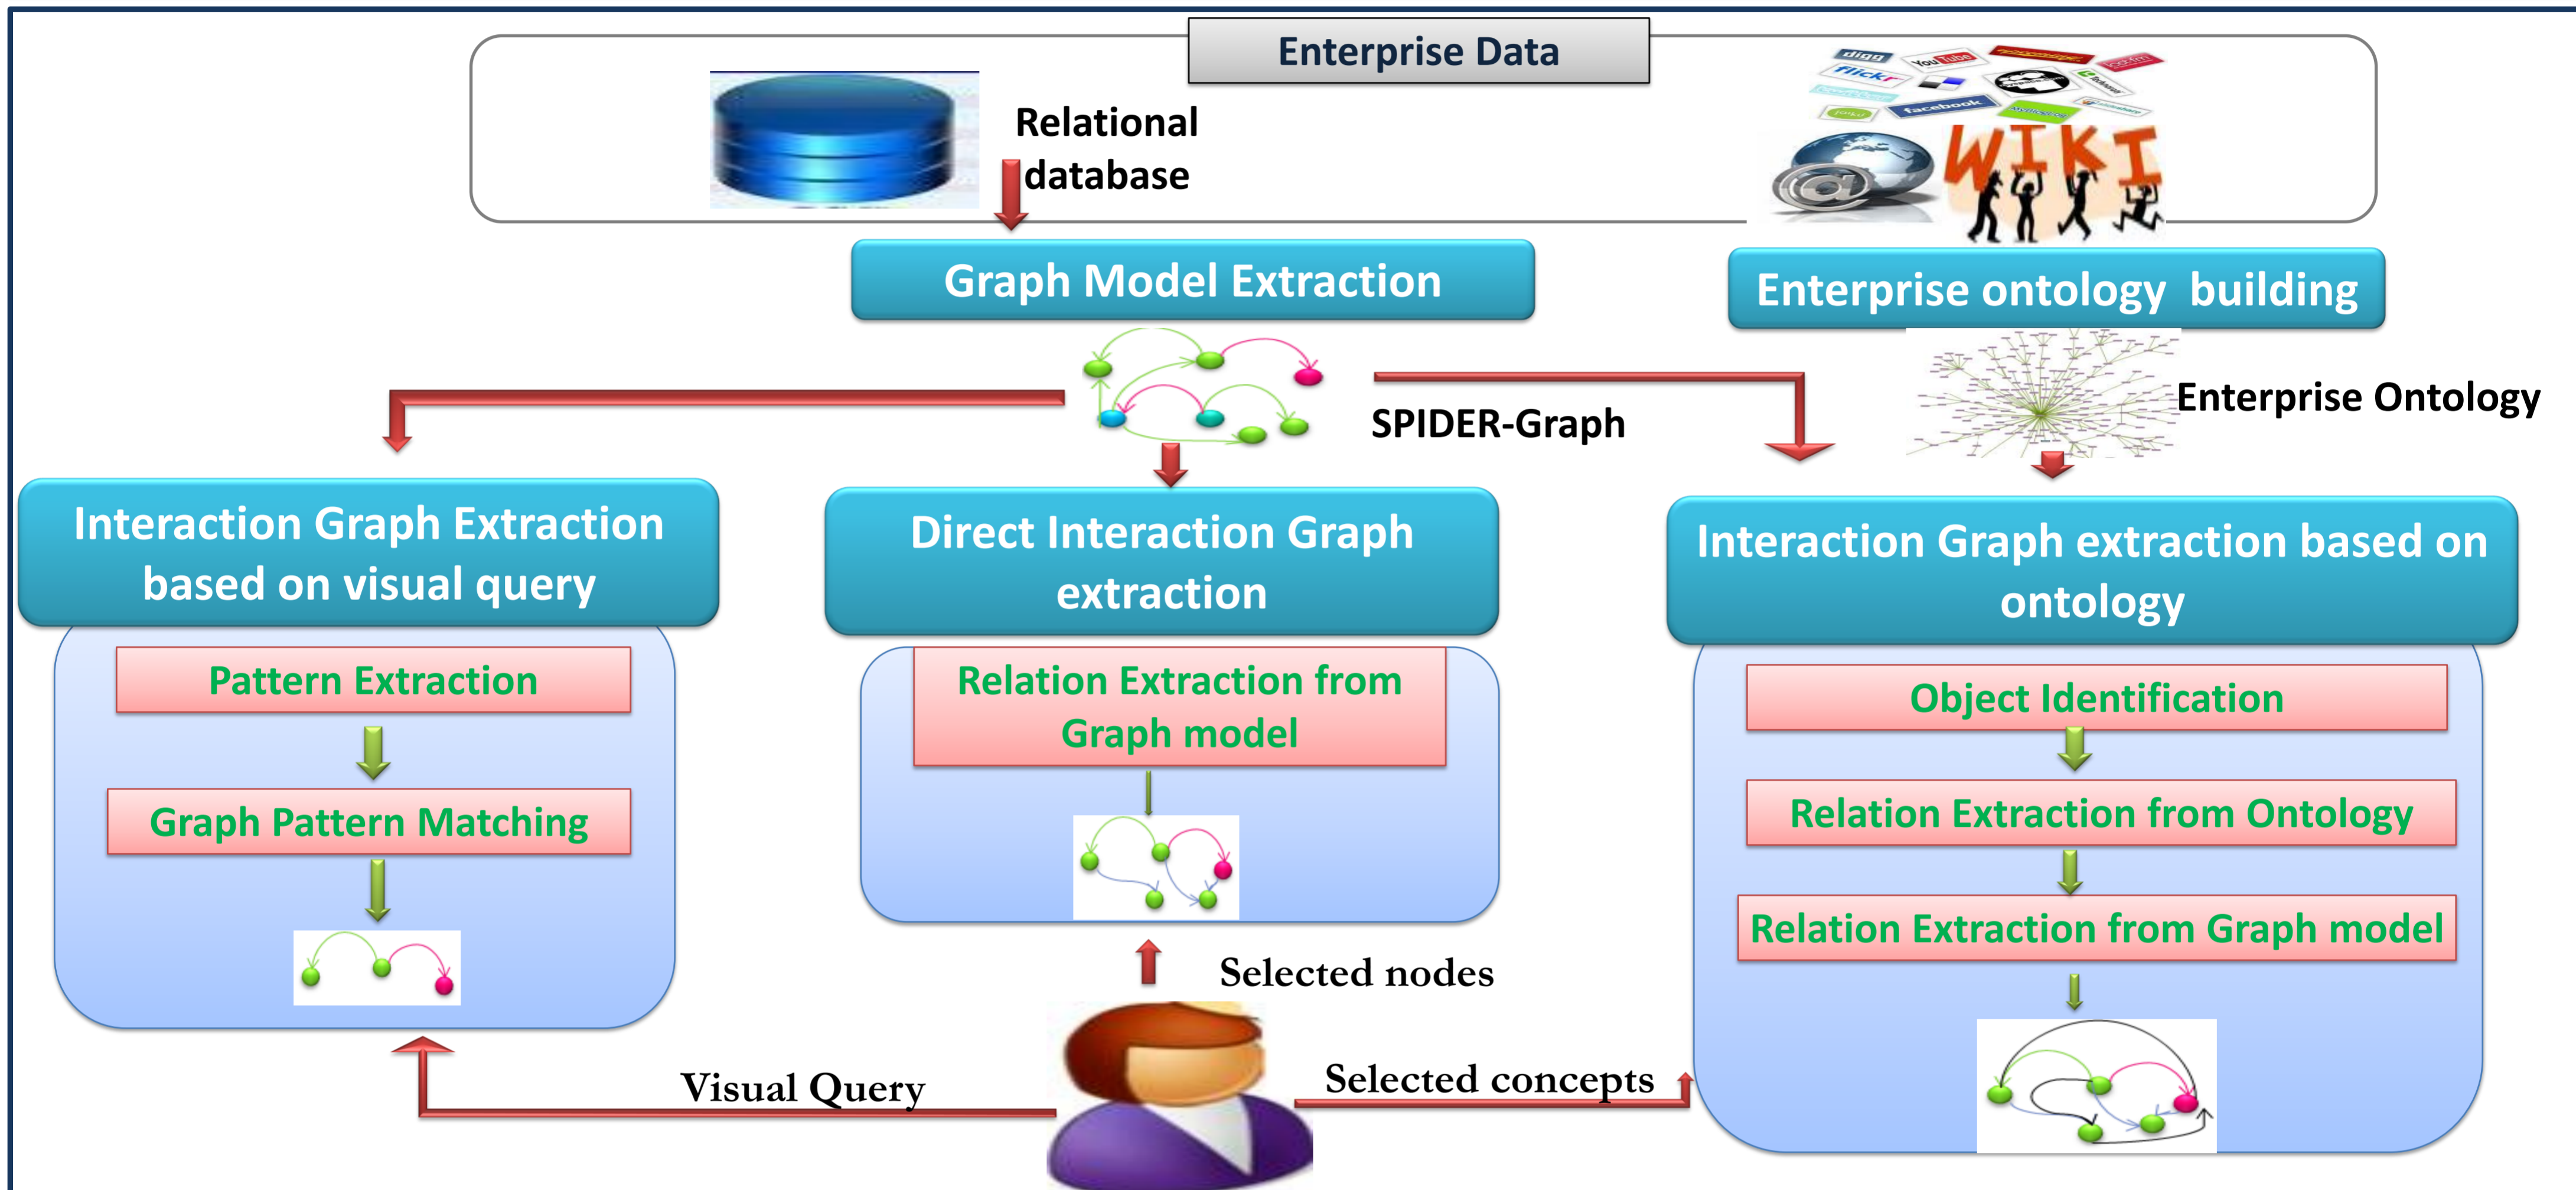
Enterprise Data

Relational database

WIKI

Graph Model Extraction

Enterprise ontology building

SPIDER-Graph

Enterprise Ontology

Interaction Graph Extraction based on visual query

Pattern Extraction

Graph Pattern Matching

Direct Interaction Graph extraction

Relation Extraction from Graph model

Interaction Graph extraction based on ontology

Object Identification

Relation Extraction from Ontology

Relation Extraction from Graph model

Selected nodes

Visual Query

Selected concepts